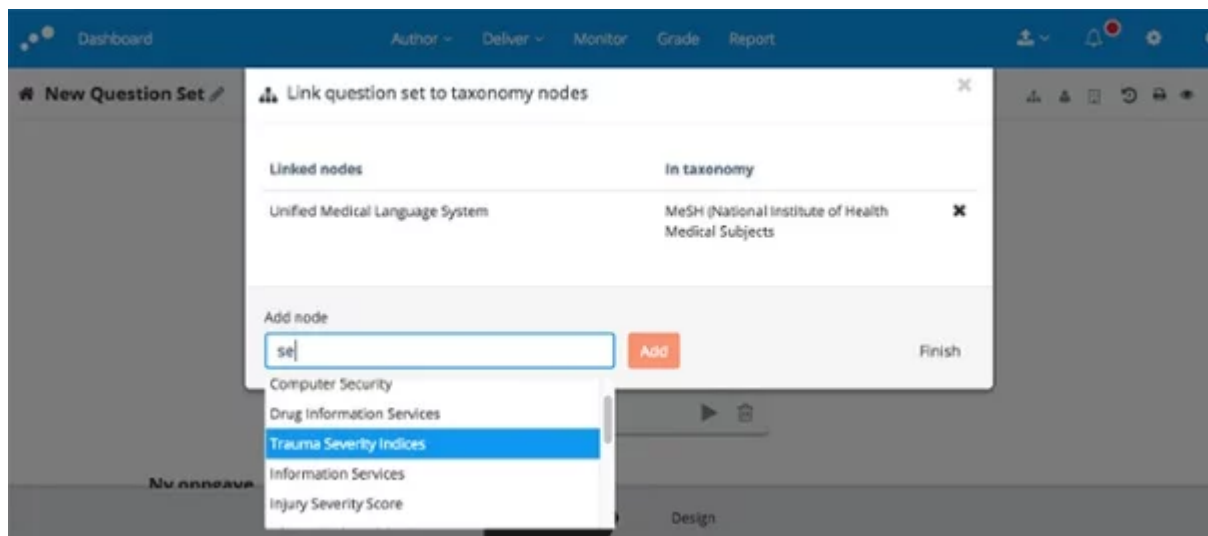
Dashboard

Author ⌄ Deliver ⌄ Monitor Grade Report

New Question Set

Link question set to taxonomy nodes

| Linked nodes | In taxonomy |
|---|---|
| Unified Medical Language System | MeSH (National Institute of Health Medical Subjects |

Add node

se

Add

Finish

Computer Security
Drug Information Services
Trauma Severity Indices
Information Services
Injury Severity Score

Ny oppgave

Design